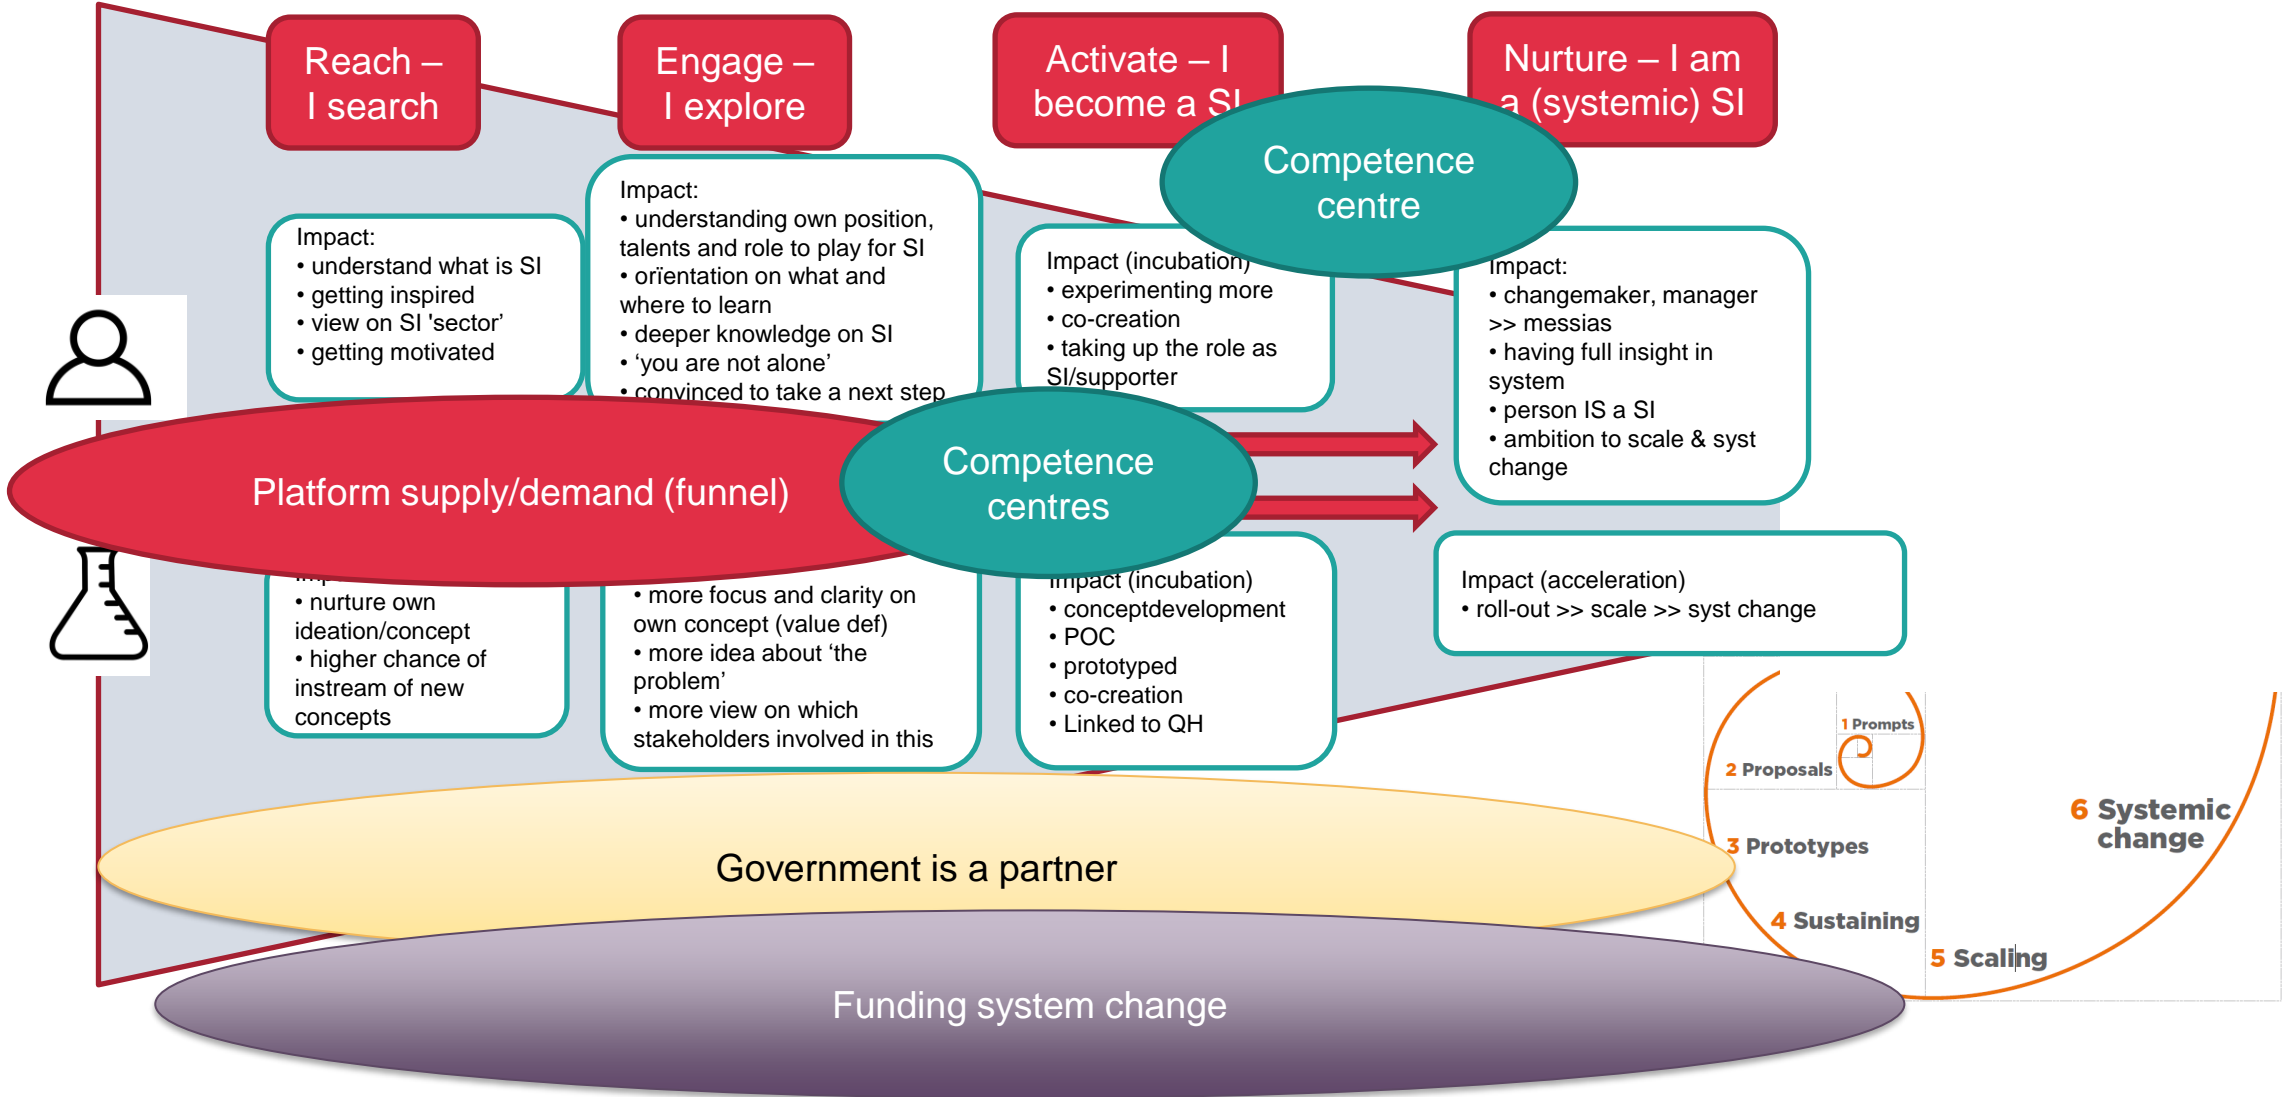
Reach – I search

Engage – I explore

Activate – I become a SI

Nurture – I am a (systemic) SI

Competence centre

Impact:
• understand what is SI
• getting inspired
• view on SI 'sector'
• getting motivated

Impact:
• understanding own position, talents and role to play for SI
• oriëntation on what and where to learn
• deeper knowledge on SI
• 'you are not alone'
• convinced to take a next step

Impact (incubation)
• experimenting more
• co-creation
• taking up the role as SI/supporter

Impact:
• changemaker, manager >> messias
• having full insight in system
• person IS a SI
• ambition to scale & syst change

Platform supply/demand (funnel)

Competence centres

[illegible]
• nurture own ideation/concept
• higher chance of instream of new concepts

• more focus and clarity on own concept (value def)
• more idea about 'the problem'
• more view on which stakeholders involved in this

Impact (incubation)
• conceptdevelopment
• POC
• prototyped
• co-creation
• Linked to QH

Impact (acceleration)
• roll-out >> scale >> syst change

1 Prompts
2 Proposals
3 Prototypes
4 Sustaining
5 Scaling
6 Systemic change

Government is a partner

Funding system change